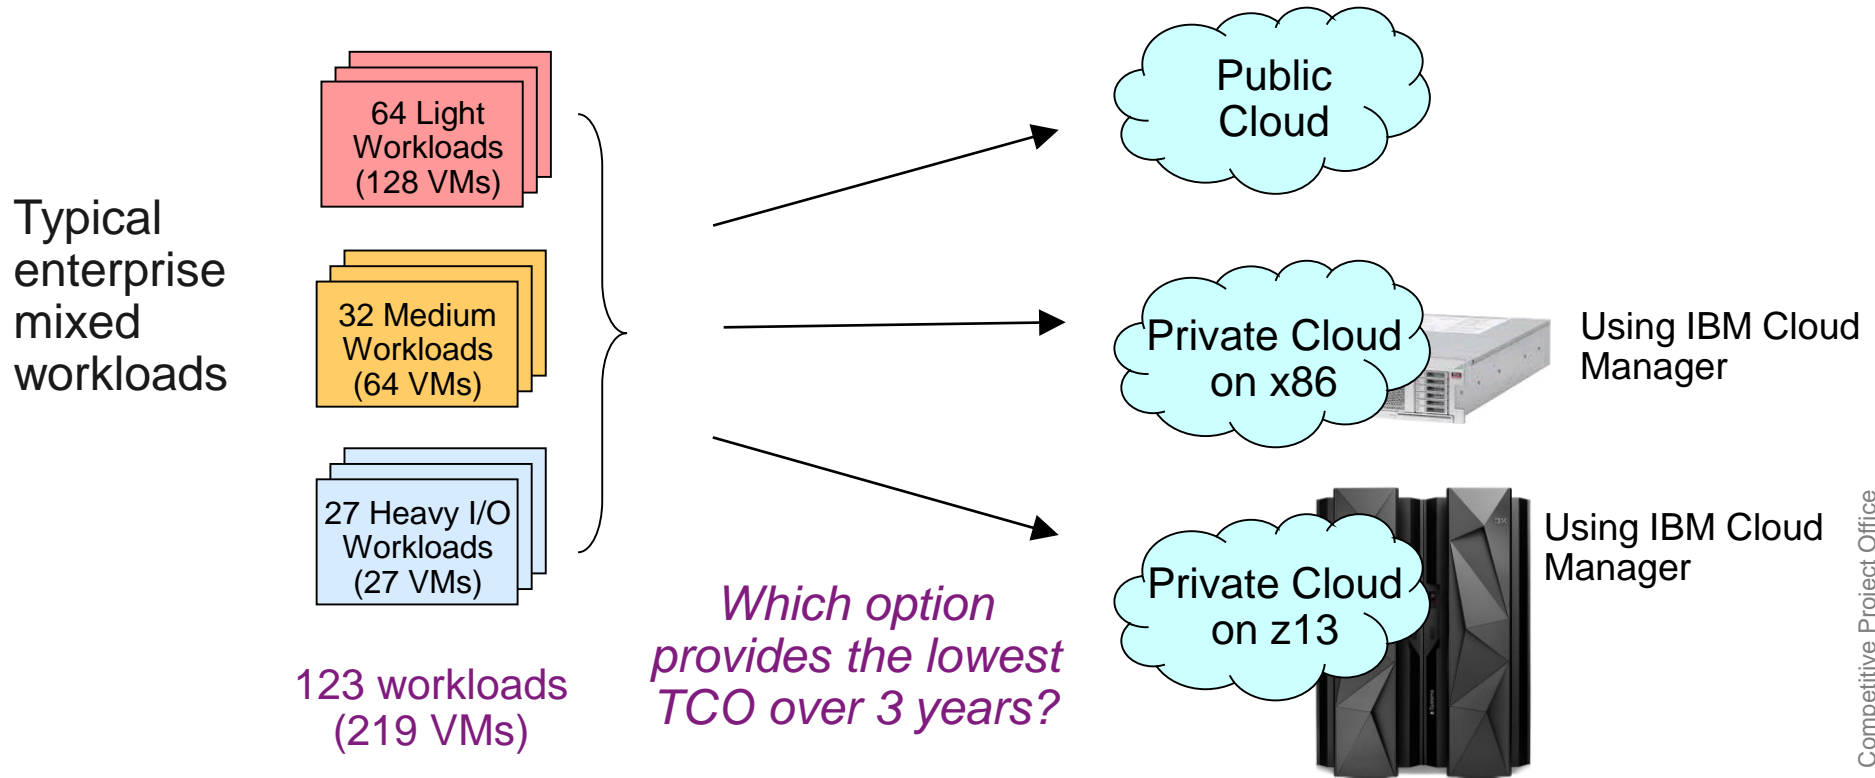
Typical enterprise mixed workloads

64 Light Workloads (128 VMs)

32 Medium Workloads (64 VMs)

27 Heavy I/O Workloads (27 VMs)

123 workloads (219 VMs)

Which option provides the lowest TCO over 3 years?

Public Cloud

Private Cloud on x86

Using IBM Cloud Manager

Private Cloud on z13

Using IBM Cloud Manager

Competitive Project Office